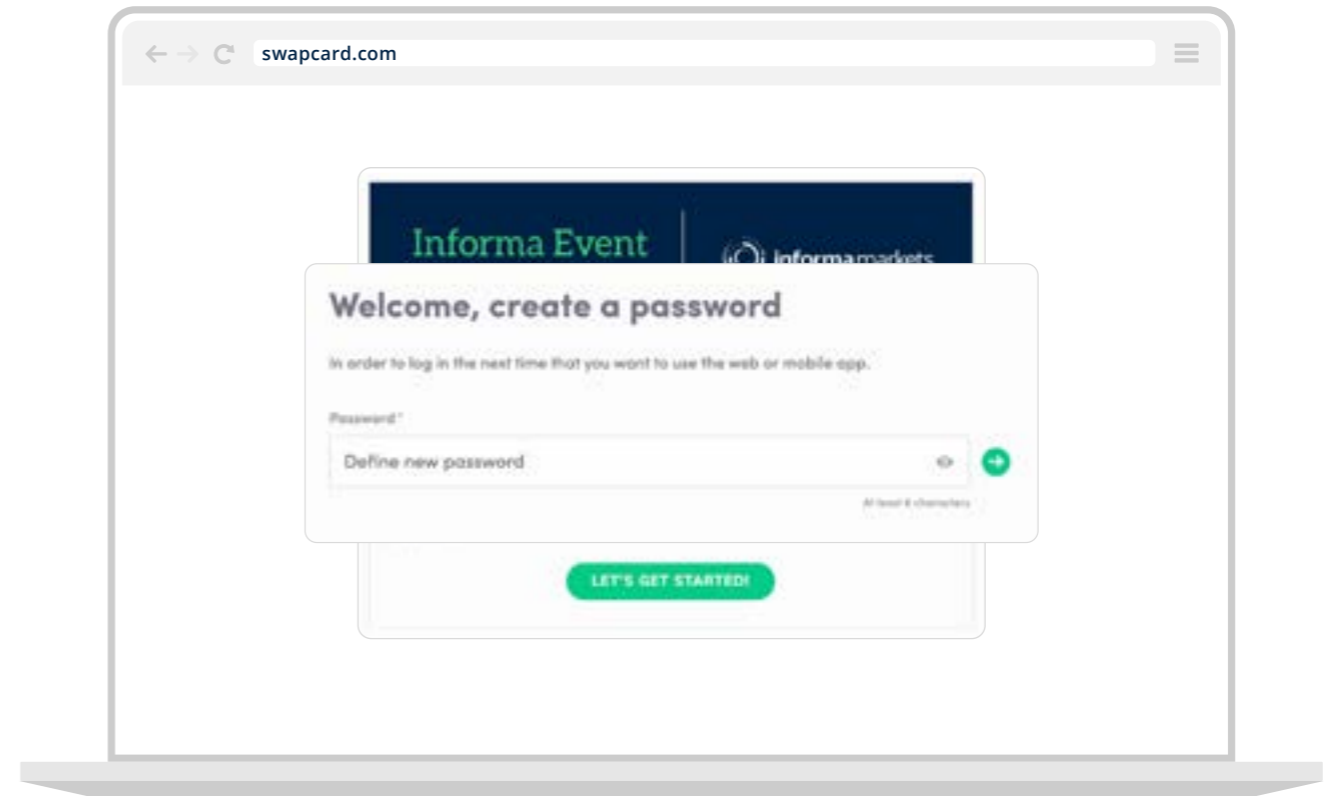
swapcard.com

Informa Event

informa markets

Welcome, create a password

In order to log in the next time that you want to use the web or mobile app.

Password *

Define new password

At least 8 characters

LET'S GET STARTED!